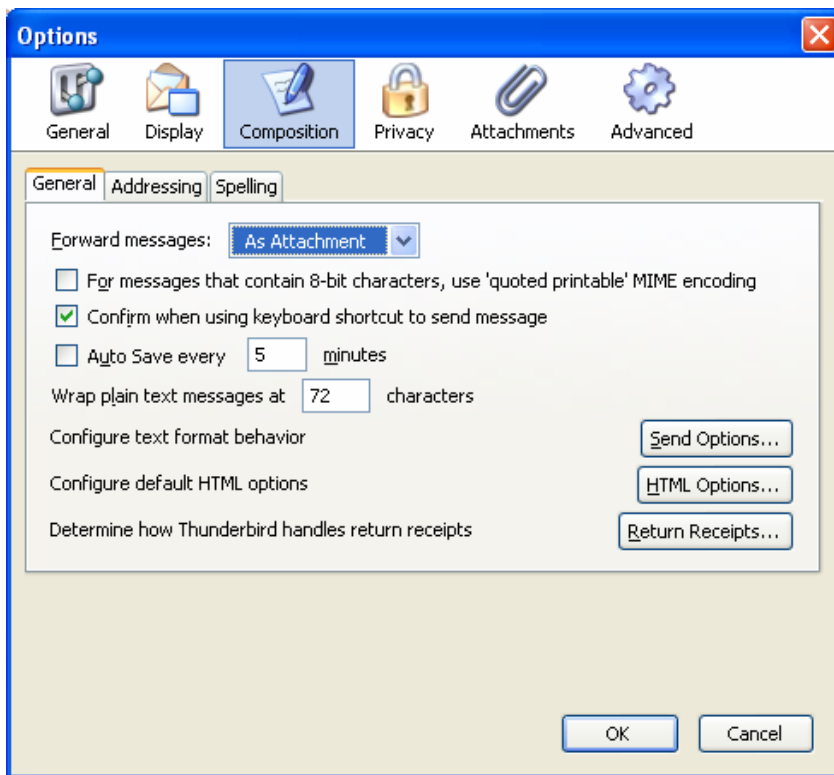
Options

General Display Composition Privacy Attachments Advanced

General Addressing Spelling

Forward messages: As Attachment

For messages that contain 8-bit characters, use 'quoted printable' MIME encoding

Confirm when using keyboard shortcut to send message

Auto Save every 5 minutes

Wrap plain text messages at 72 characters

Configure text format behavior Send Options...

Configure default HTML options HTML Options...

Determine how Thunderbird handles return receipts Return Receipts...

OK Cancel